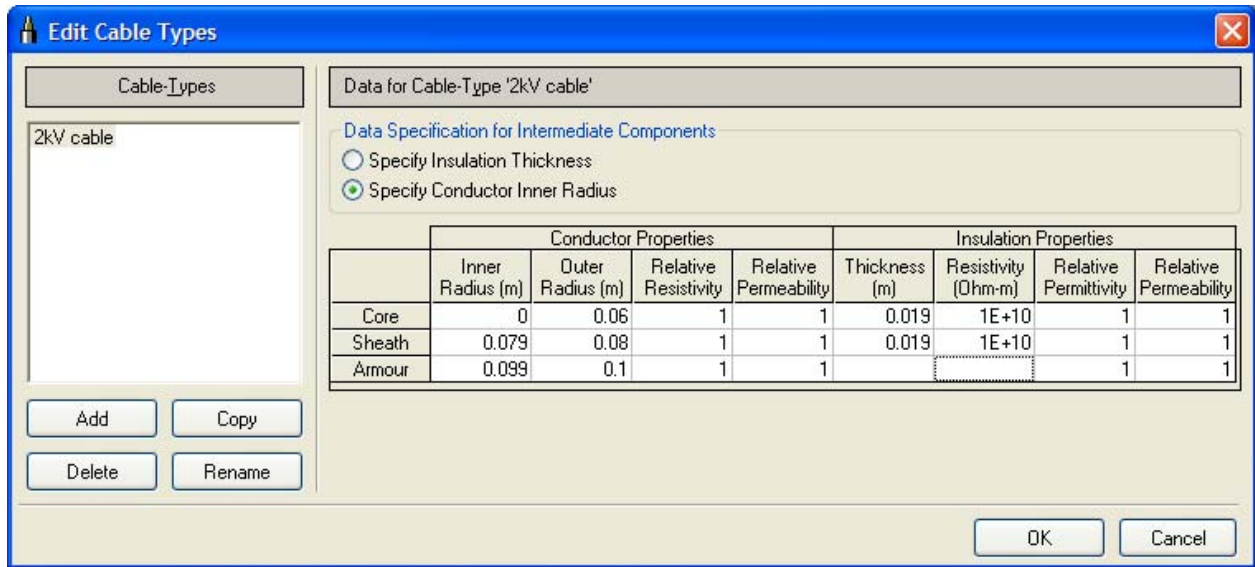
Edit Cable Types

Cable-Types

2kV cable

Add
Copy
Delete
Rename

Data for Cable-Type '2kV cable'

Data Specification for Intermediate Components
Specify Insulation Thickness
Specify Conductor Inner Radius

| | Conductor Properties | | | | Insulation Properties | | | |
|---|---|---|---|---|---|---|---|---|
| | Inner Radius (m) | Outer Radius (m) | Relative Resistivity | Relative Permeability | Thickness (m) | Resistivity (Ohm-m) | Relative Permittivity | Relative Permeability |
| Core | 0 | 0.06 | 1 | 1 | 0.019 | 1E+10 | 1 | 1 |
| Sheath | 0.079 | 0.08 | 1 | 1 | 0.019 | 1E+10 | 1 | 1 |
| Armour | 0.099 | 0.1 | 1 | 1 | | | 1 | 1 |

OK
Cancel